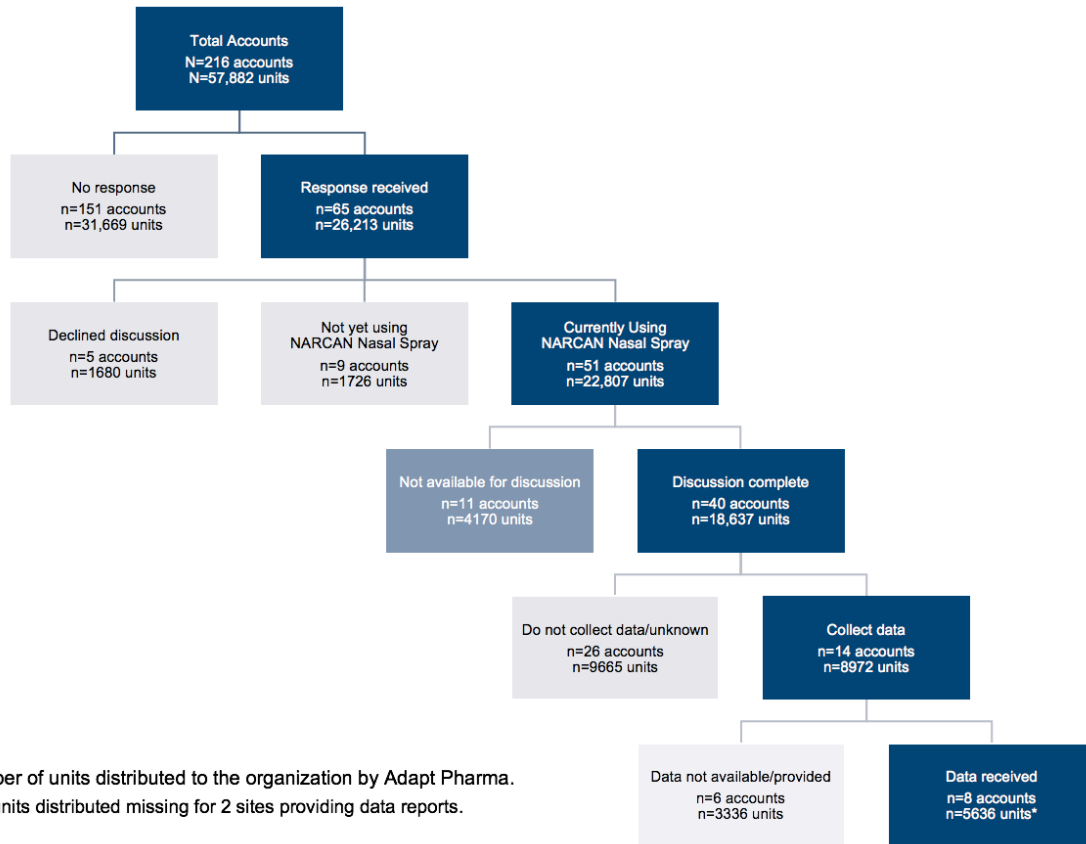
Total Accounts
N=216 accounts
N=57,882 units

No response
n=151 accounts
n=31,669 units

Response received
n=65 accounts
n=26,213 units

Declined discussion
n=5 accounts
n=1680 units

Not yet using NARCAN Nasal Spray
n=9 accounts
n=1726 units

Currently Using NARCAN Nasal Spray
n=51 accounts
n=22,807 units

Not available for discussion
n=11 accounts
n=4170 units

Discussion complete
n=40 accounts
n=18,637 units

Do not collect data/unknown
n=26 accounts
n=9665 units

Collect data
n=14 accounts
n=8972 units

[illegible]ber of units distributed to the organization by Adapt Pharma.
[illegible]nits distributed missing for 2 sites providing data reports.

Data not available/provided
n=6 accounts
n=3336 units

Data received
n=8 accounts
n=5636 units*